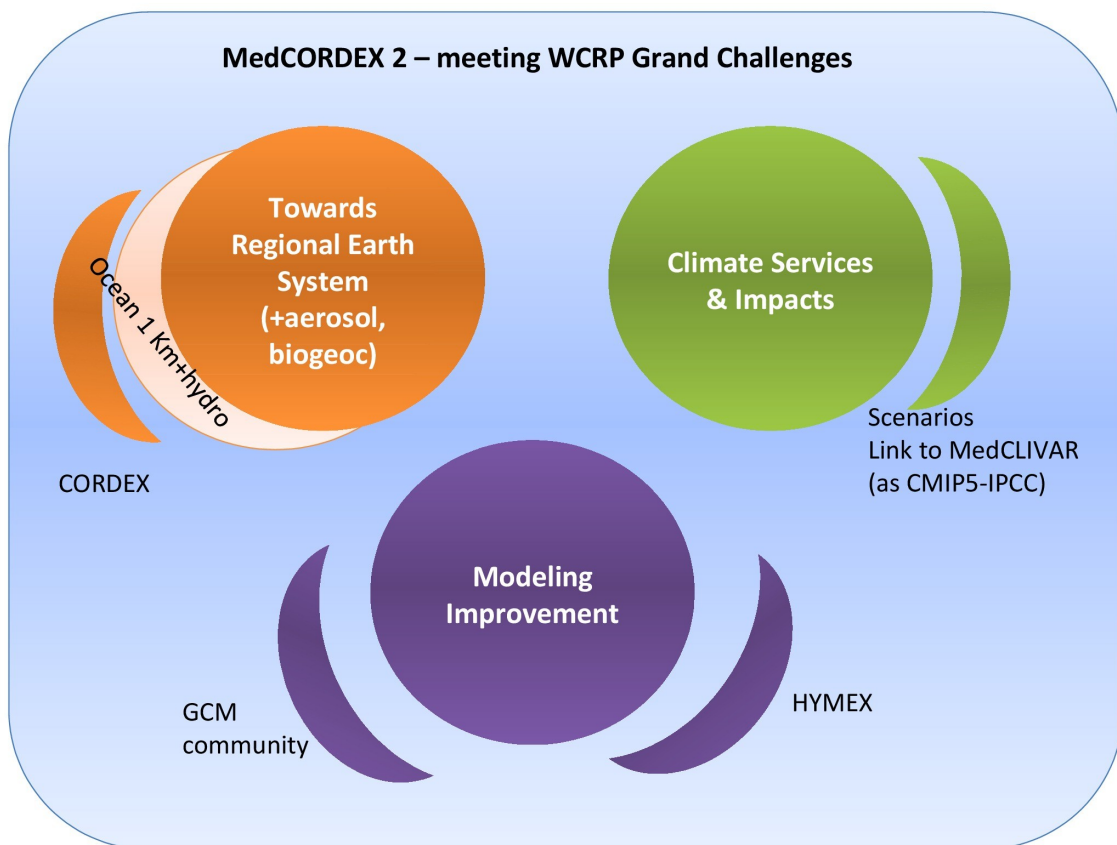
MedCORDEX 2 – meeting WCRP Grand Challenges

Towards Regional Earth System (+aerosol, biogeoc)

Ocean 1 Km+hydro

CORDEX

Climate Services & Impacts

Scenarios
Link to MedCLIVAR (as CMIP5-IPCC)

Modeling Improvement

GCM community

HYMEX